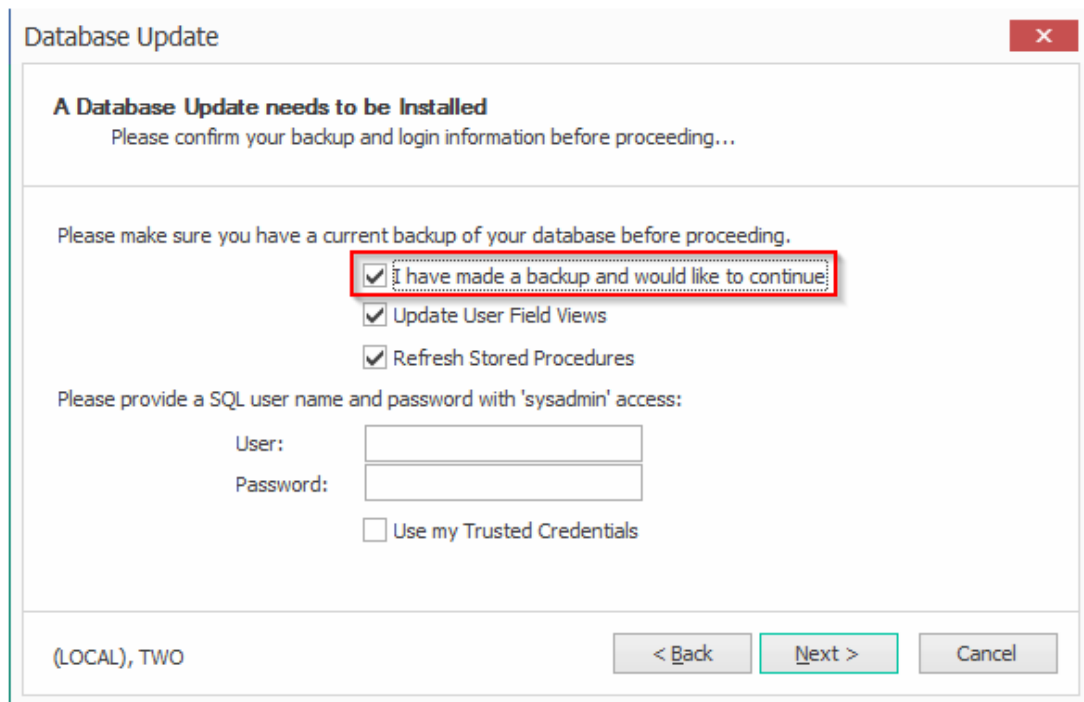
Database Update

A Database Update needs to be Installed
Please confirm your backup and login information before proceeding...

Please make sure you have a current backup of your database before proceeding.

I have made a backup and would like to continue

Update User Field Views

Refresh Stored Procedures

Please provide a SQL user name and password with 'sysadmin' access:

User:

Password:

Use my Trusted Credentials

(LOCAL), TWO

< Back

Next >

Cancel